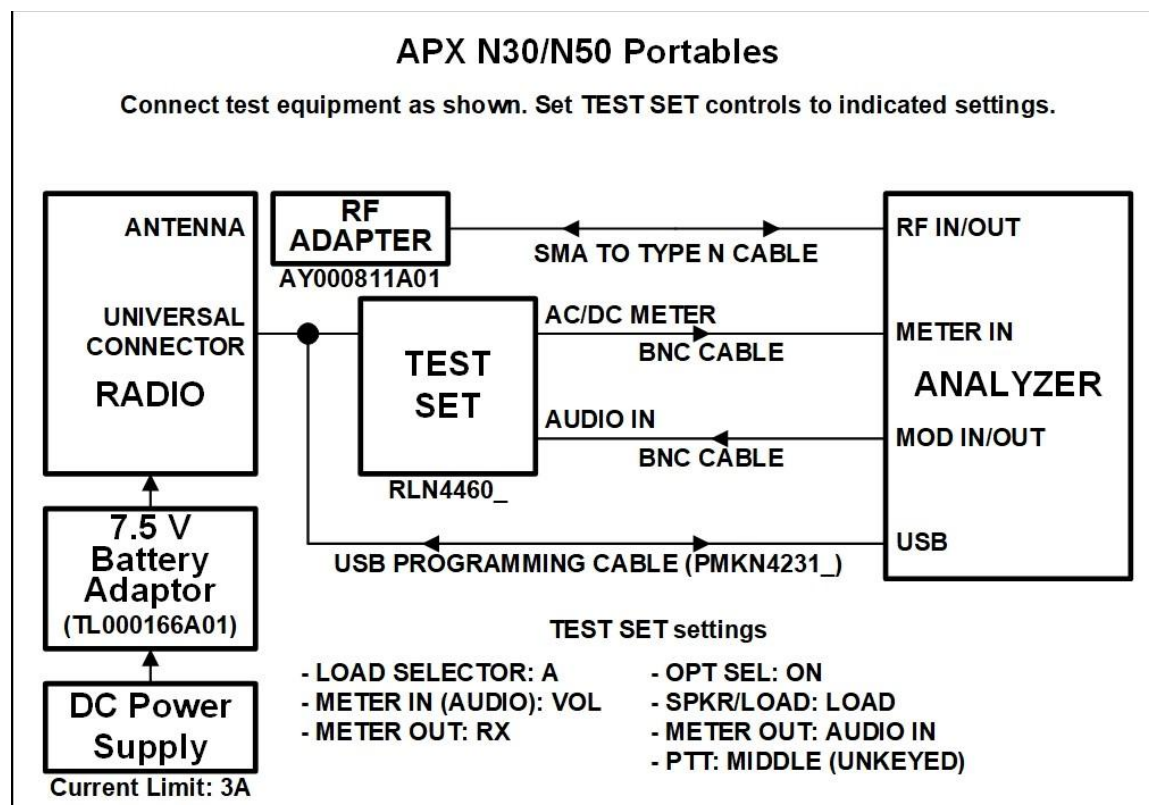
APX N30/N50 Portables

Connect test equipment as shown. Set TEST SET controls to indicated settings.

ANTENNA

RF ADAPTER

AY000811A01

SMA TO TYPE N CABLE

RF IN/OUT

UNIVERSAL CONNECTOR

RADIO

TEST SET

RLN4460_

AC/DC METER

BNC CABLE

AUDIO IN

BNC CABLE

METER IN

ANALYZER

MOD IN/OUT

USB

USB PROGRAMMING CABLE (PMKN4231_)

7.5 V Battery Adaptor (TL000166A01)

DC Power Supply

Current Limit: 3A

TEST SET settings

- LOAD SELECTOR: A
- METER IN (AUDIO): VOL
- METER OUT: RX

- OPT SEL: ON
- SPKR/LOAD: LOAD
- METER OUT: AUDIO IN
- PTT: MIDDLE (UNKEYED)